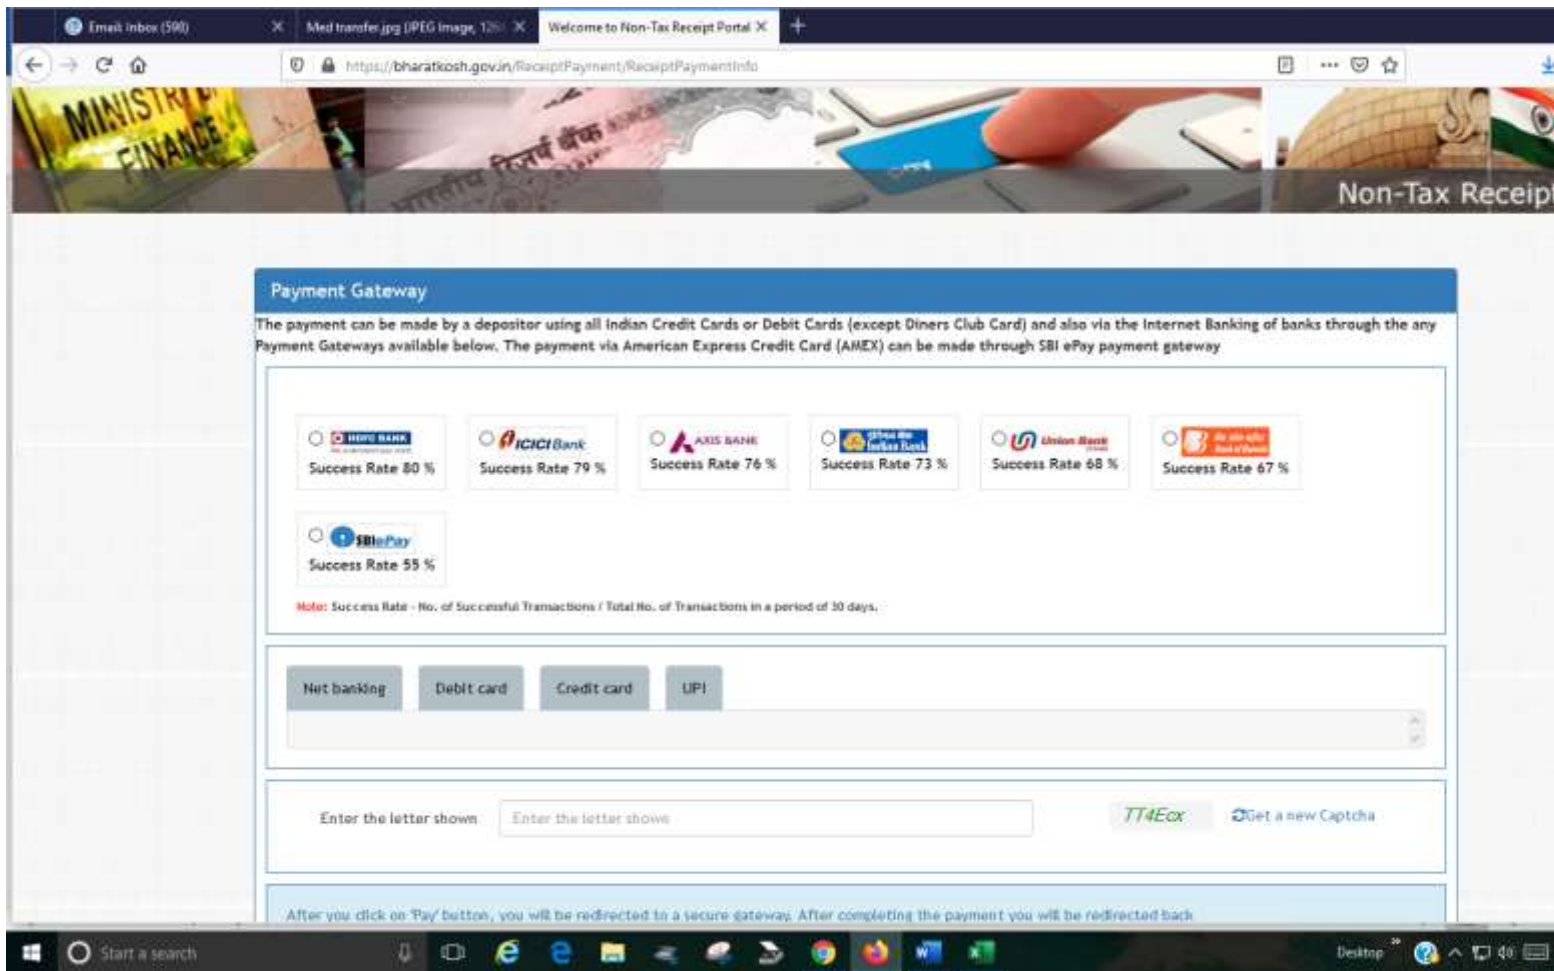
Email Inbox (598)
Med transfer.jpg (JPEG Image, 12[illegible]
Welcome to Non-Tax Receipt Portal

https://bharatkosh.gov.in/ReceiptPayment/ReceiptPaymentInfo

MINISTRY OF FINANCE
भारतीय रिज़र्व बैंक
Non-Tax Receipt

Payment Gateway

The payment can be made by a depositor using all Indian Credit Cards or Debit Cards (except Diners Club Card) and also via the Internet Banking of banks through the any Payment Gateways available below. The payment via American Express Credit Card (AMEX) can be made through SBI ePay payment gateway

HDFC BANK
Success Rate 80 %

ICICI Bank
Success Rate 79 %

AXIS BANK
Success Rate 76 %

Indian Bank
Success Rate 73 %

Union Bank
Success Rate 68 %

Bank of Baroda
Success Rate 67 %

SBIePay
Success Rate 55 %

Note: Success Rate - No. of Successful Transactions / Total No. of Transactions in a period of 30 days.

Net banking
Debit card
Credit card
UPI

Enter the letter shown
Enter the letter shown
TT4Ecx
Get a new Captcha

After you click on 'Pay' button, you will be redirected to a secure gateway. After completing the payment you will be redirected back

Start a search
Desktop